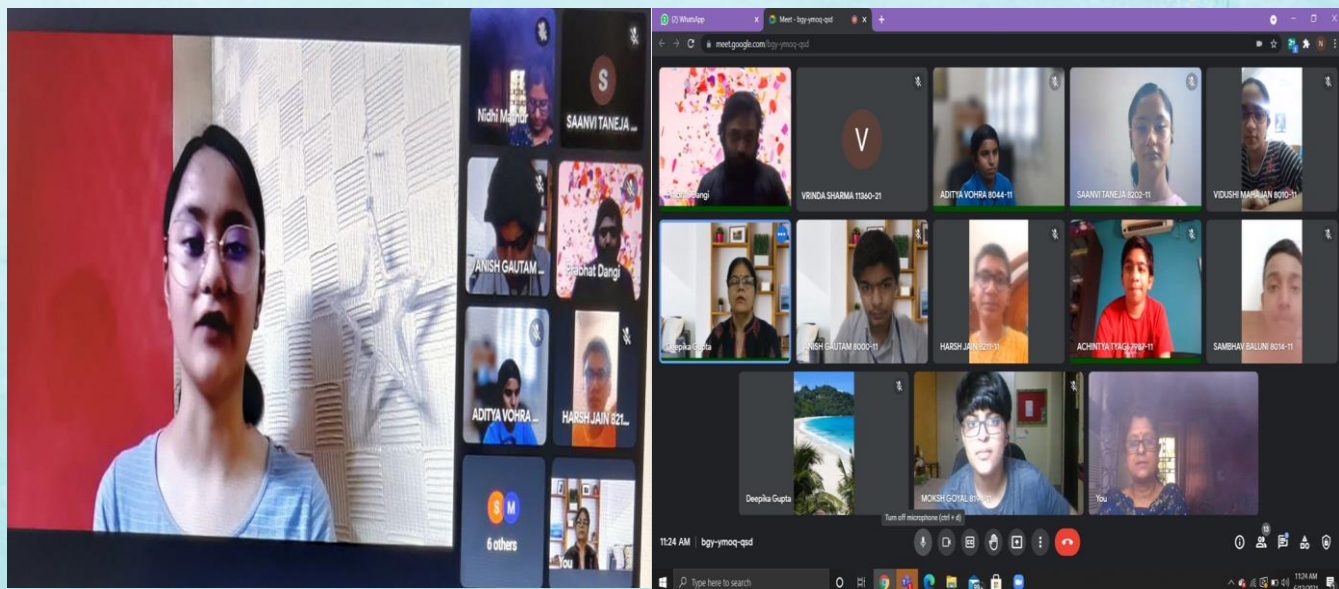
Nidhi Mathur
S
SAANVI TANEJA ...
ANISH GAUTAM ...
Prabhat Dangi
ADITYA VOHRA ...
HARSH JAIN 821...
S M
6 others
You

(2) WhatsApp
Meet - bgy-ymoq-qsd
meet.google.com/bgy-ymoq-qsd
Prabhat Dangi
V
VRINDA SHARMA 11360-21
ADITYA VOHRA 8044-11
SAANVI TANEJA 8202-11
VIDUSHI MAHAJAN 8010-11
Deepika Gupta
ANISH GAUTAM 8000-11
HARSH JAIN 8211-11
ACHINTYA TYAGI 7987-11
SAMBHAV BALUNI 8014-11
Deepika Gupta
MOKSH GOYAL 81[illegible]
You
Turn off microphone (ctrl + d)
11:24 AM | bgy-ymoq-qsd
13
Type here to search
11:24 AM